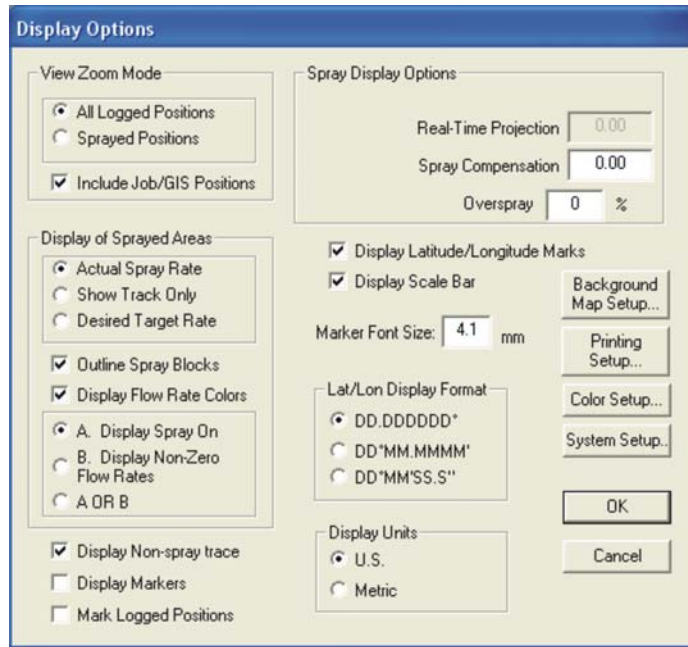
Display Options

View Zoom Mode
All Logged Positions
Sprayed Positions
Include Job/GIS Positions

Display of Sprayed Areas
Actual Spray Rate
Show Track Only
Desired Target Rate
Outline Spray Blocks
Display Flow Rate Colors
A. Display Spray On
B. Display Non-Zero Flow Rates
A OR B
Display Non-spray trace
Display Markers
Mark Logged Positions

Spray Display Options
Real-Time Projection 0.00
Spray Compensation 0.00
Overspray 0 %

Display Latitude/Longitude Marks
Display Scale Bar
Marker Font Size: 4.1 mm

Lat/Lon Display Format
DD.DDDDDD°
DD°MM.MMMM'
DD°MM'SS.S"

Display Units
U.S.
Metric

Background Map Setup...
Printing Setup...
Color Setup...
System Setup...
OK
Cancel